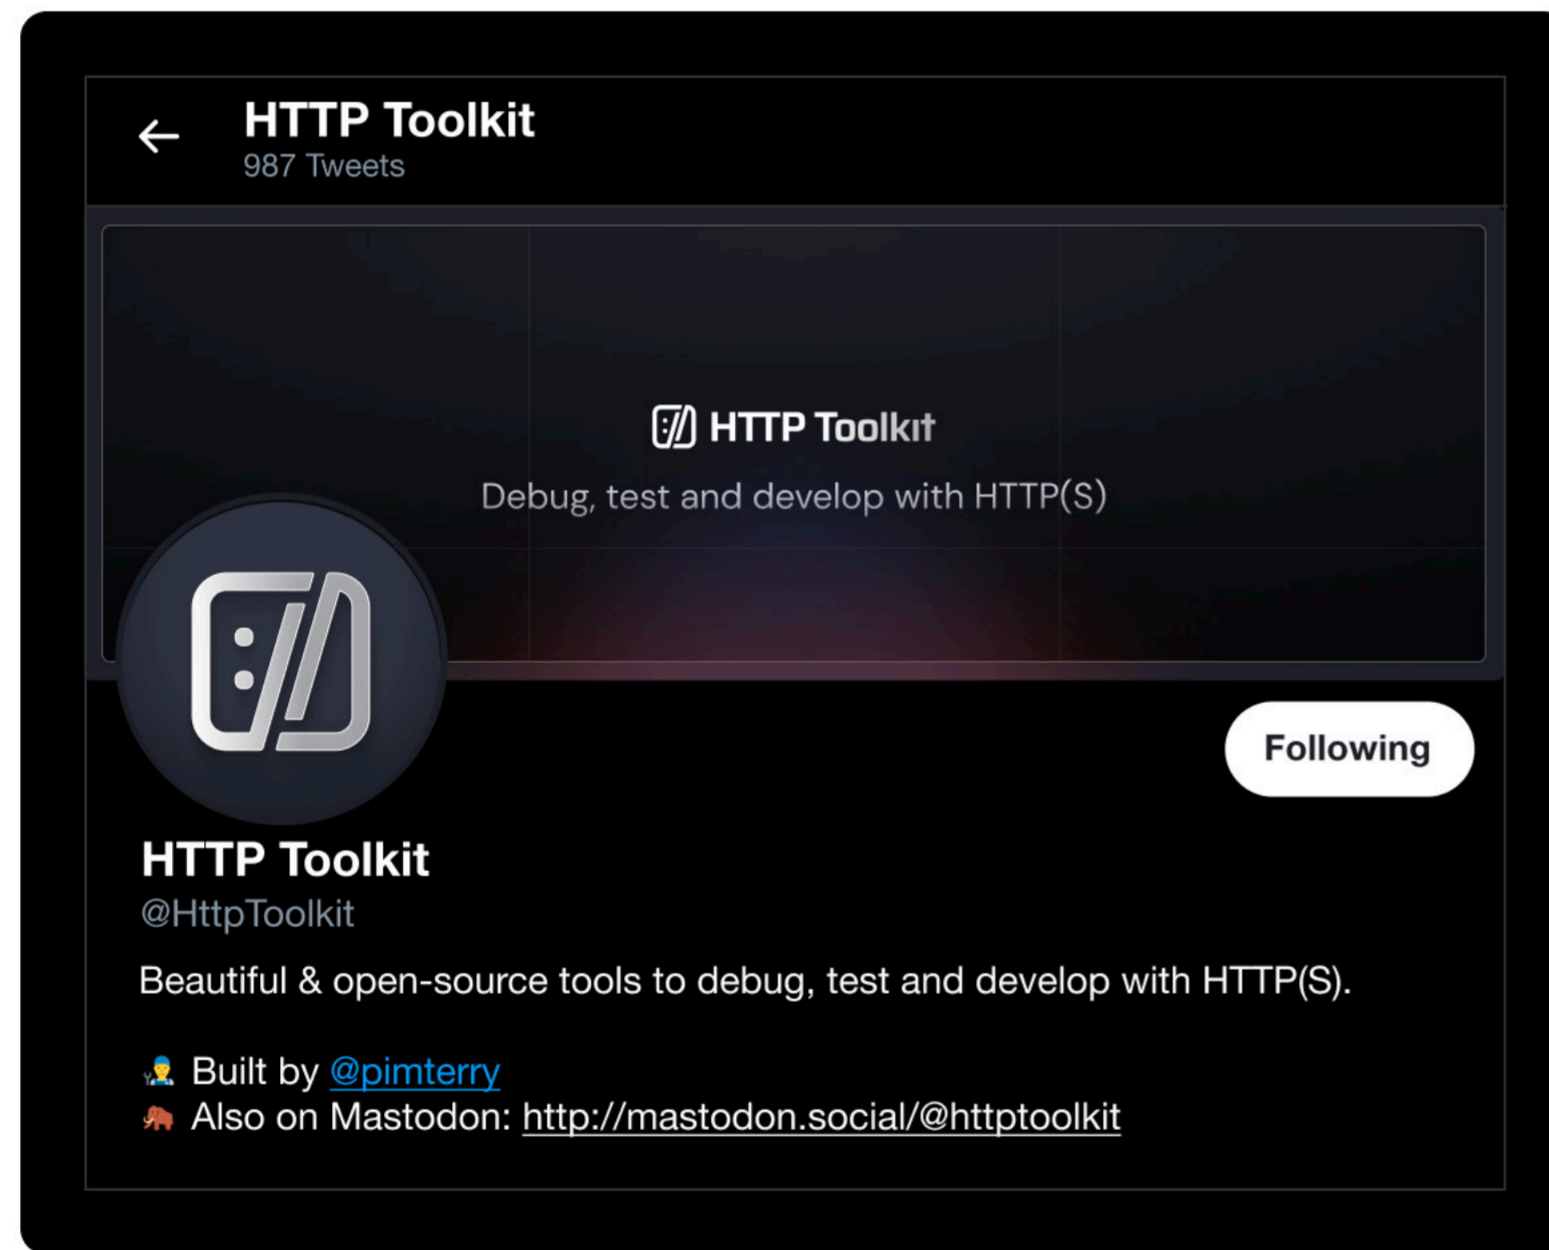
HTTP Toolkit
987 Tweets

HTTP Toolkit
Debug, test and develop with HTTP(S)

Following

HTTP Toolkit
@HttpToolkit

Beautiful & open-source tools to debug, test and develop with HTTP(S).

🧑‍🔧 Built by @pimterry
🦣 Also on Mastodon: http://mastodon.social/@httptoolkit